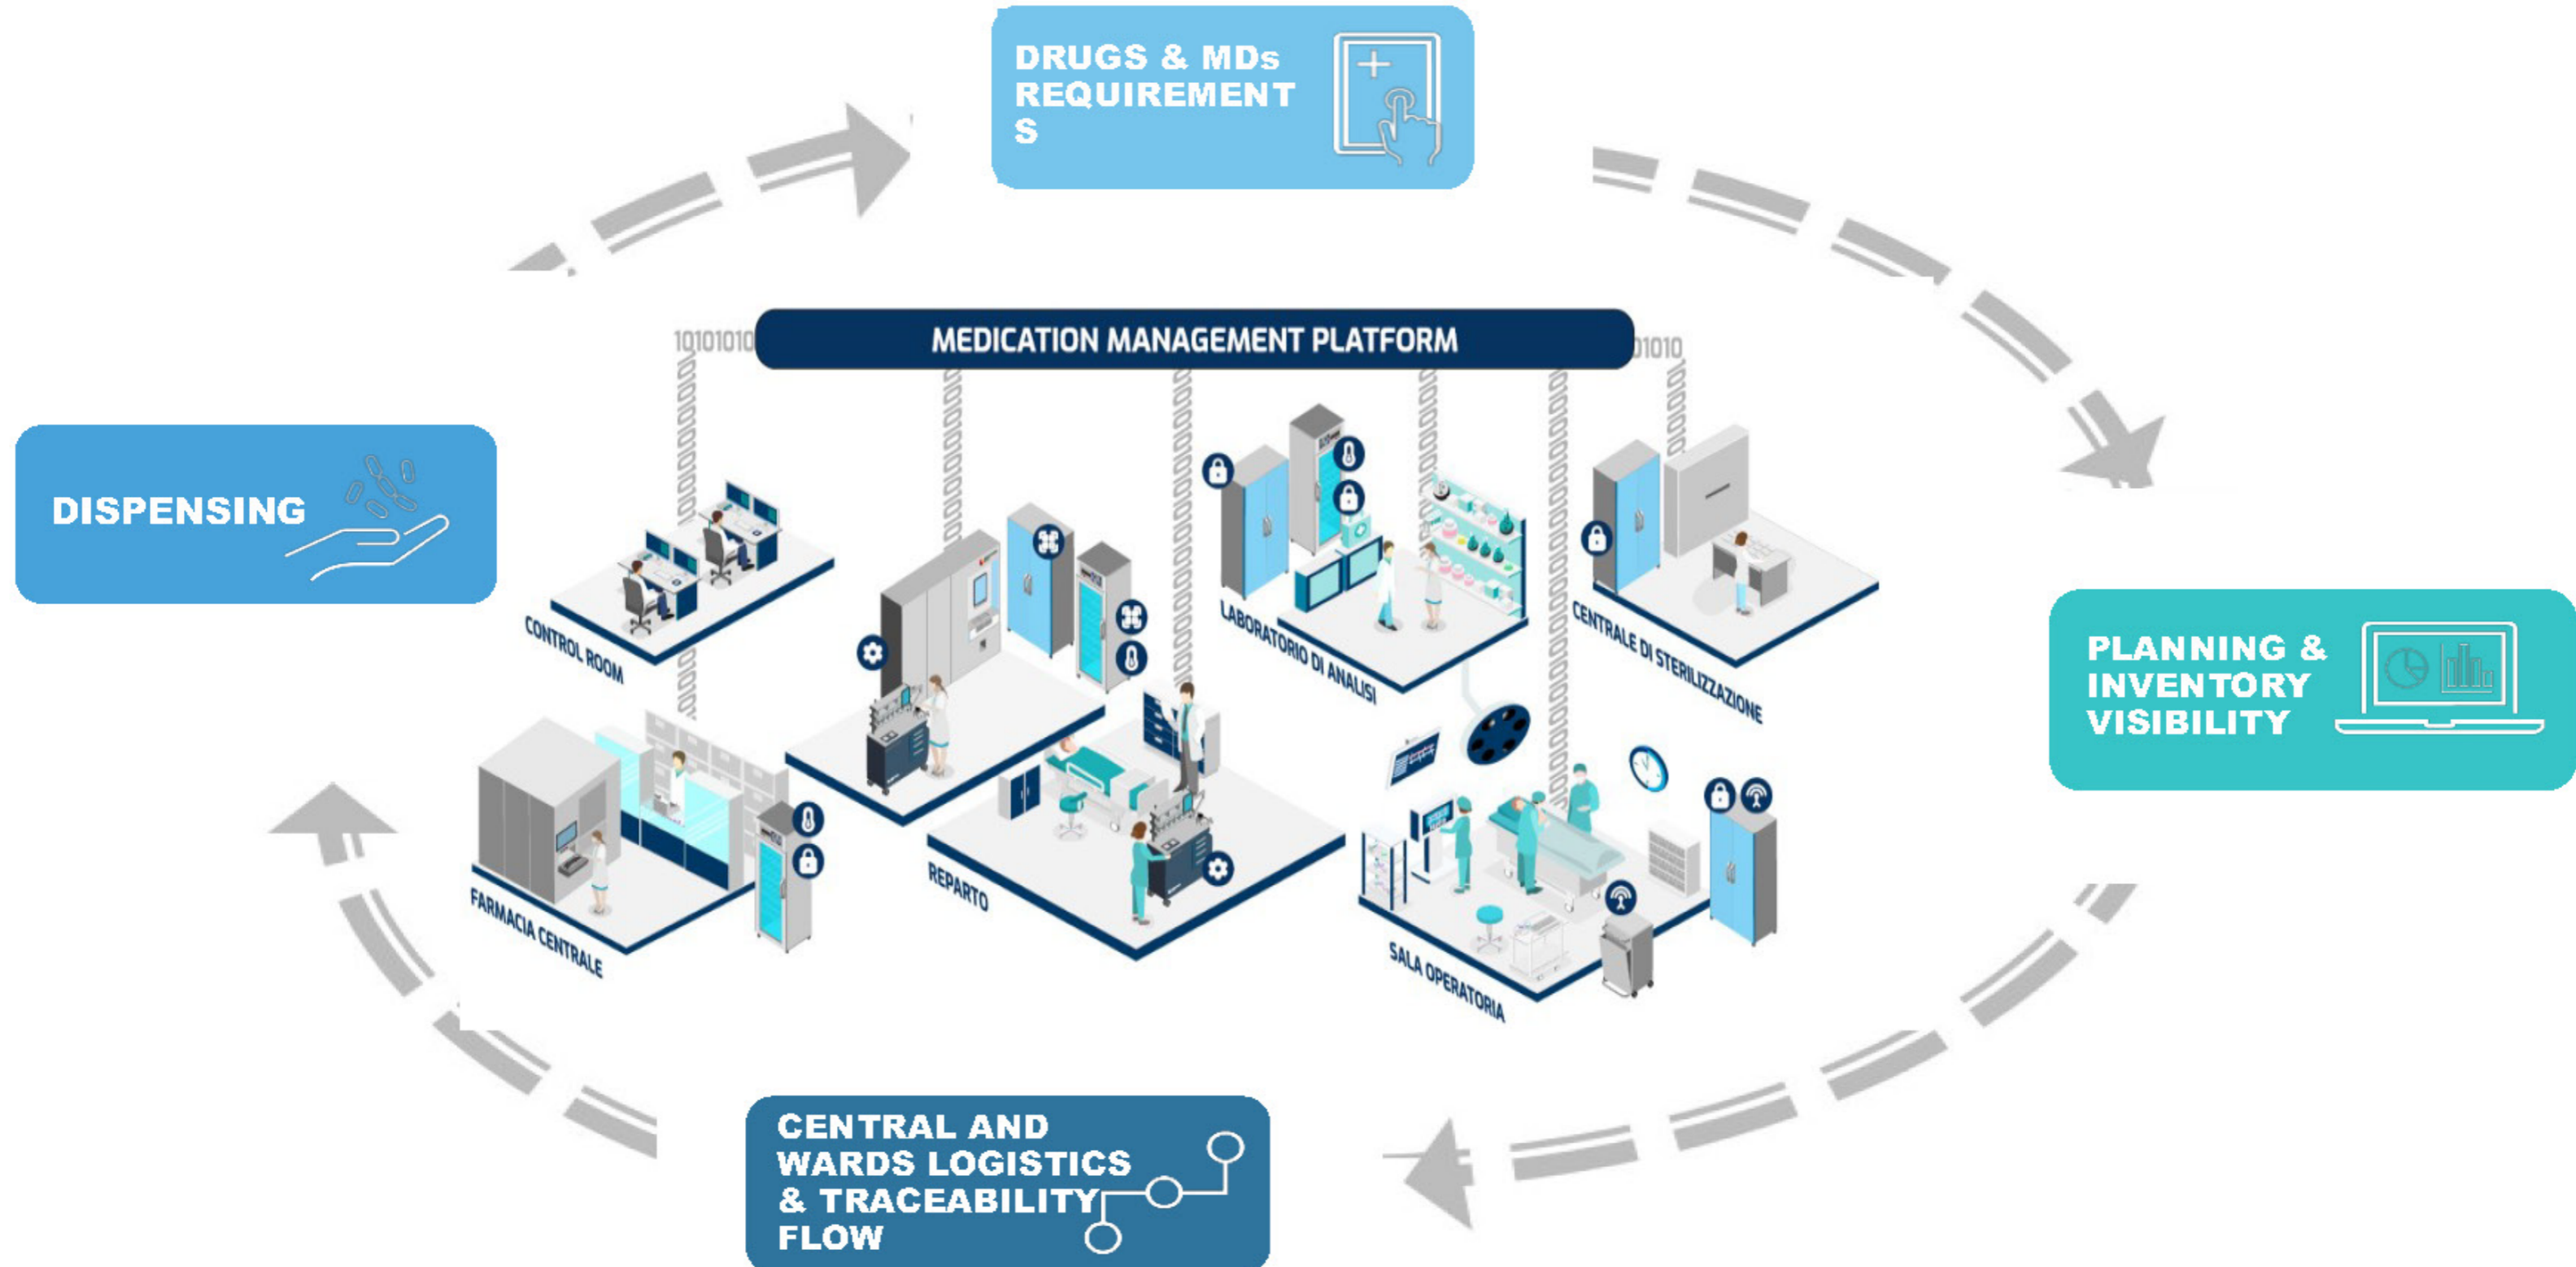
DRUGS & MDs REQUIREMENT S

MEDICATION MANAGEMENT PLATFORM

10101010

01010

DISPENSING

PLANNING & INVENTORY VISIBILITY

CONTROL ROOM

LABORATORIO DI ANALISI

CENTRALE DI STERILIZZAZIONE

FARMACIA CENTRALE

REPARTO

SALA OPERATORIA

CENTRAL AND WARDS LOGISTICS & TRACEABILITY FLOW